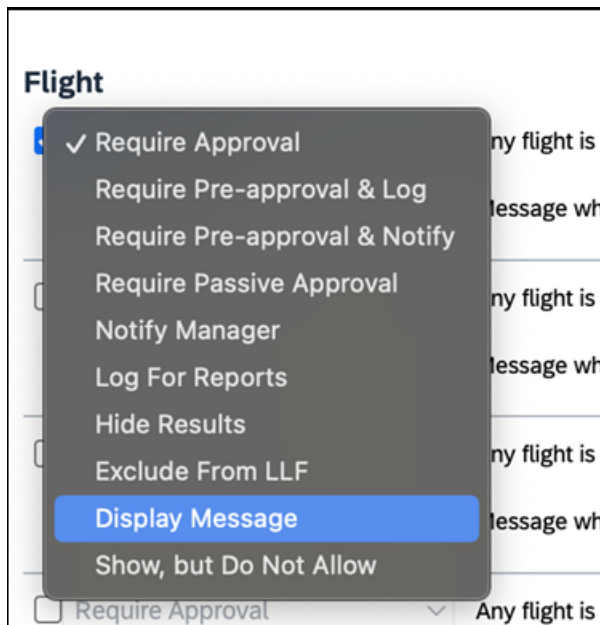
Flight

✓ Require Approval
Require Pre-approval & Log
Require Pre-approval & Notify
Require Passive Approval
Notify Manager
Log For Reports
Hide Results
Exclude From LLF
Display Message
Show, but Do Not Allow

ny flight is
lessage wh
ny flight is
lessage wh
ny flight is
lessage wh

Require Approval
Any flight is